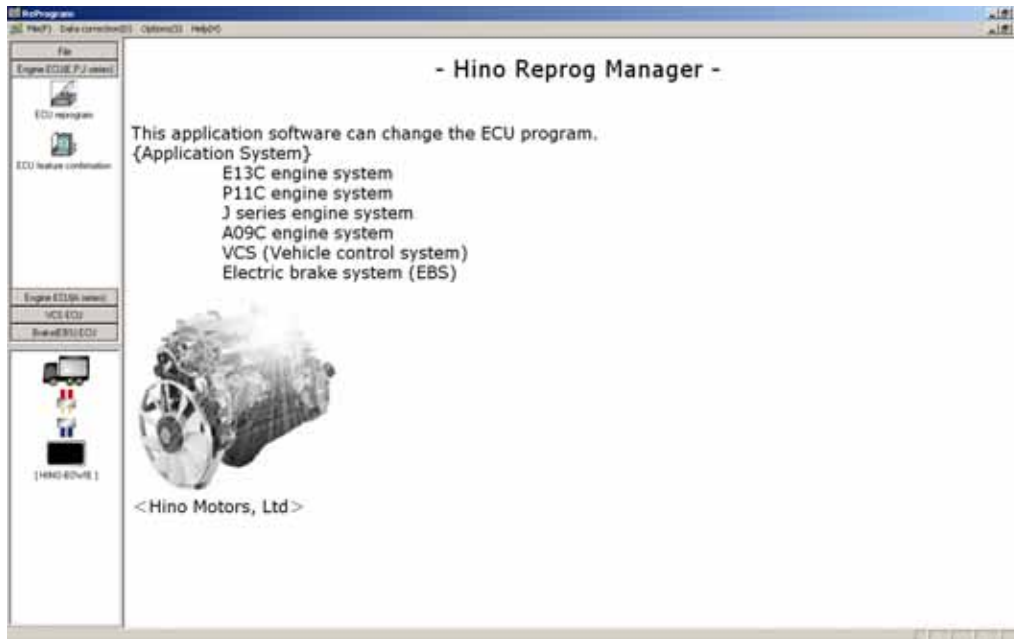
ReProgram
File(F) Data correction(D) Options(O) Help(H)

File
Engine ECU(E,P,J series)
ECU reprogram
ECU feature confirmation

Engine ECU(A series)
VCS ECU
Brake(EBS) ECU

[HINO-BOWIE]

- Hino Reprog Manager -

This application software can change the ECU program.
{Application System}
E13C engine system
P11C engine system
J series engine system
A09C engine system
VCS (Vehicle control system)
Electric brake system (EBS)

<Hino Motors, Ltd>